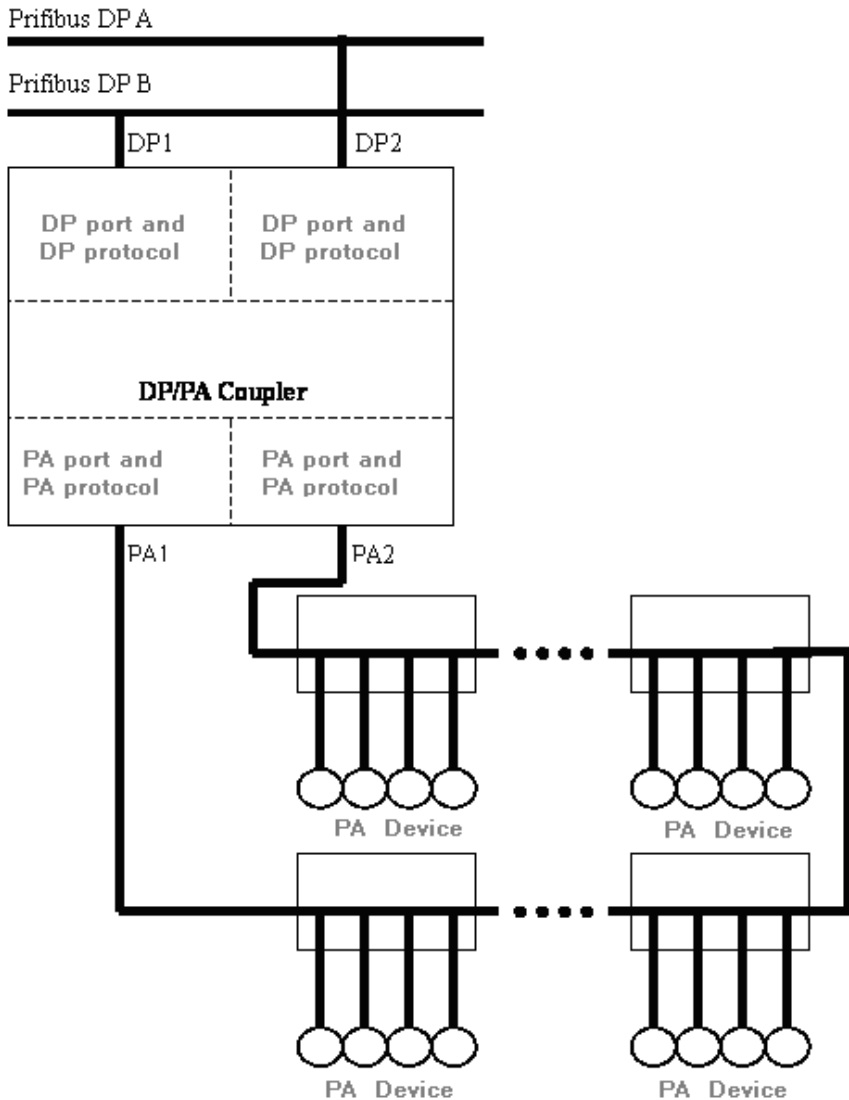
Prifibus DP A

Prifibus DP B

DP1

DP2

DP port and DP protocol

DP port and DP protocol

DP/PA Coupler

PA port and PA protocol

PA port and PA protocol

PA1

PA2

PA Device

PA Device

PA Device

PA Device